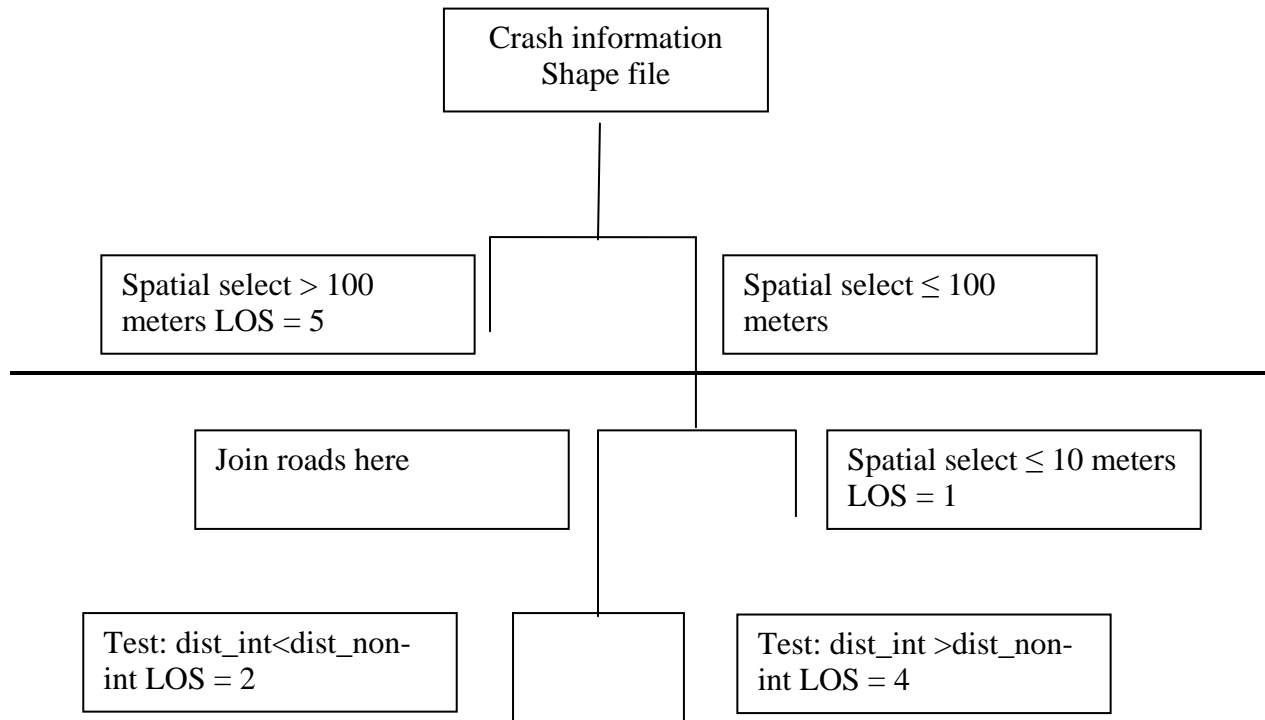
Crash information Shape file

Spatial select > 100 meters LOS = 5

Spatial select $\leq$ 100 meters

Join roads here

Spatial select $\leq$ 10 meters LOS = 1

Test: dist_int<dist_non-int LOS = 2

Test: dist_int >dist_non-int LOS = 4